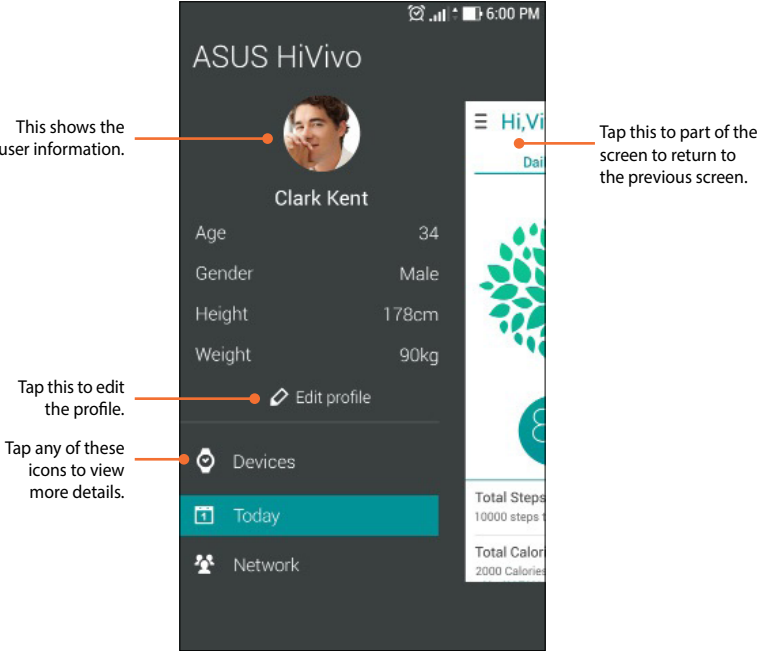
6:00 PM

ASUS HiVivo

This shows the user information.

Clark Kent

Age 34

Gender Male

Height 178cm

Weight 90kg

Tap this to edit the profile.

Edit profile

Tap any of these icons to view more details.

Devices

1 Today

Network

Hi,Vi

Dai

8

Total Steps

10000 steps t

Total Calor

2000 Calories

Tap this to part of the screen to return to the previous screen.